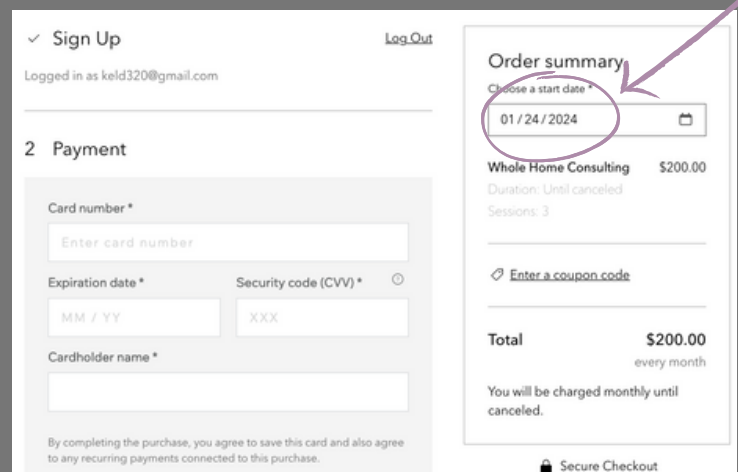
✓ Sign Up

Log Out

Logged in as keld320@gmail.com

2 Payment

Card number *

Enter card number

Expiration date *

MM / YY

Security code (CVV) *

XXX

Cardholder name *

By completing the purchase, you agree to save this card and also agree to any recurring payments connected to this purchase.

Order summary

Choose a start date *

01 / 24 / 2024

Whole Home Consulting $200.00

Duration: Until canceled

Sessions: 3

Enter a coupon code

Total $200.00

every month

You will be charged monthly until canceled.

Secure Checkout